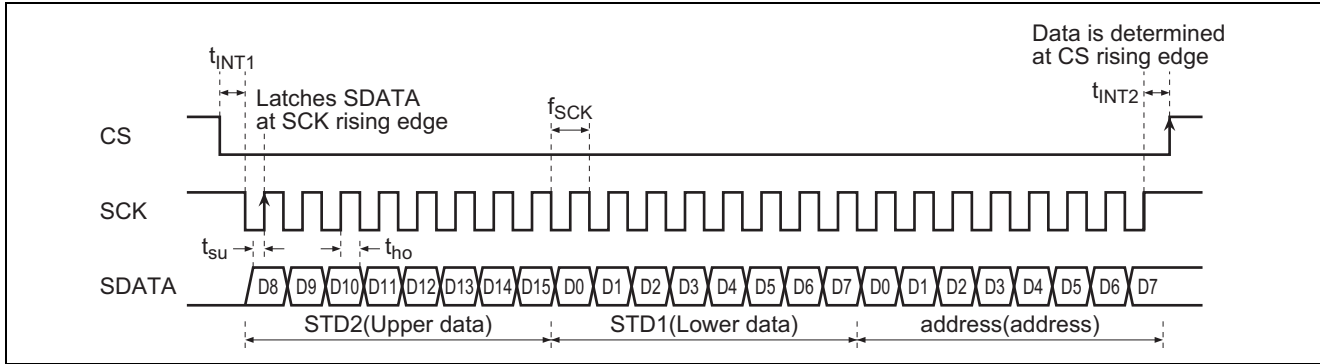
Data is determined at CS rising edge

$t_{INT1}$

Latches SDATA at SCK rising edge

$f_{SCK}$

$t_{INT2}$

CS

SCK

$t_{su}$

$t_{ho}$

SDATA

D8 D9 D10 D11 D12 D13 D14 D15 D0 D1 D2 D3 D4 D5 D6 D7 D0 D1 D2 D3 D4 D5 D6 D7

STD2(Upper data)

STD1(Lower data)

address(address)